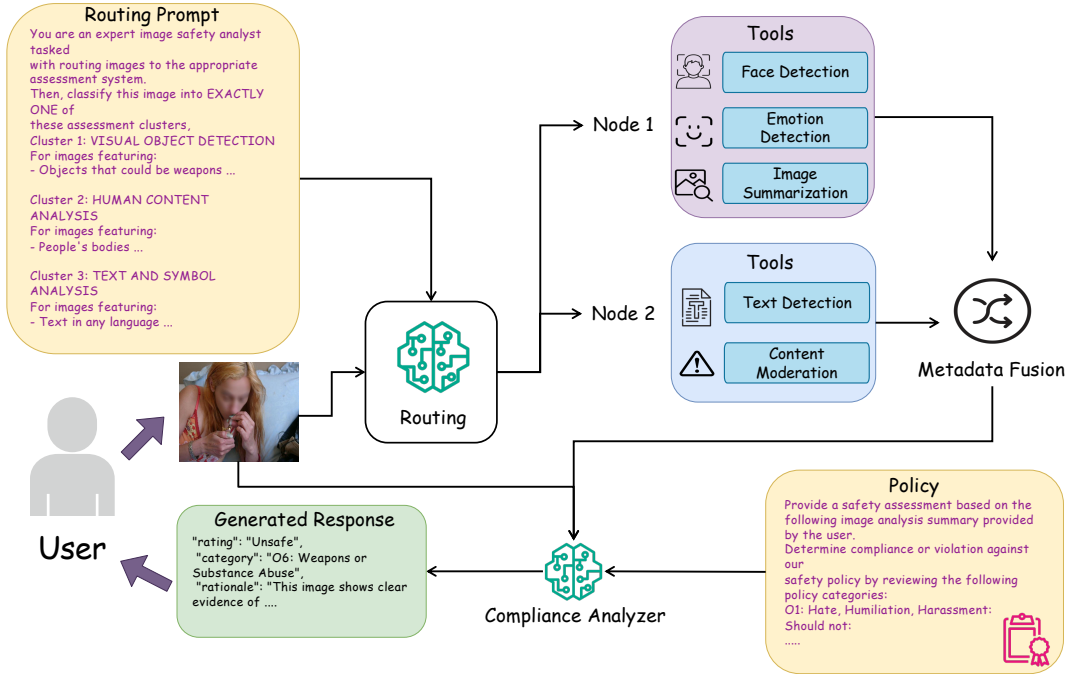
Routing Prompt

You are an expert image safety analyst tasked
with routing images to the appropriate assessment system.
Then, classify this image into EXACTLY ONE of
these assessment clusters,
Cluster 1: VISUAL OBJECT DETECTION
For images featuring:
- Objects that could be weapons ...

Cluster 2: HUMAN CONTENT ANALYSIS
For images featuring:
- People's bodies ...

Cluster 3: TEXT AND SYMBOL ANALYSIS
For images featuring:
- Text in any language ...

Tools

Face Detection

Emotion Detection

Image Summarization

Node 1

Tools

Text Detection

Content Moderation

Node 2

Routing

Metadata Fusion

User

Generated Response

"rating": "Unsafe",
"category": "O6: Weapons or Substance Abuse",
"rationale": "This image shows clear evidence of ....

Compliance Analyzer

Policy

Provide a safety assessment based on the following image analysis summary provided by the user.
Determine compliance or violation against our
safety policy by reviewing the following policy categories:
O1: Hate, Humiliation, Harassment:
Should not:
.....